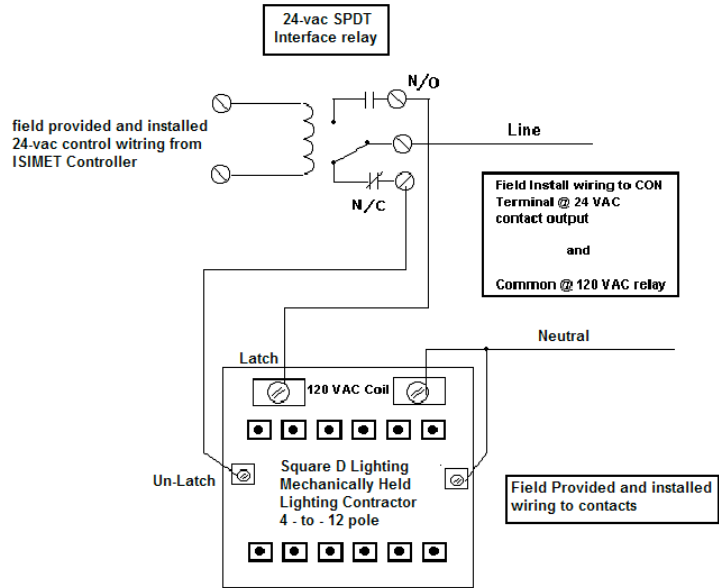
24-vac SPDT
Interface relay

N/O

field provided and installed 24-vac control witring from ISIMET Controller

Line

N/C

Field Install wiring to CON Terminal @ 24 VAC contact output

and

Common @ 120 VAC relay

Neutral

Latch

120 VAC Coil

Un-Latch

Square D Lighting
Mechanically Held
Lighting Contractor
4 - to - 12 pole

Field Provided and installed wiring to contacts